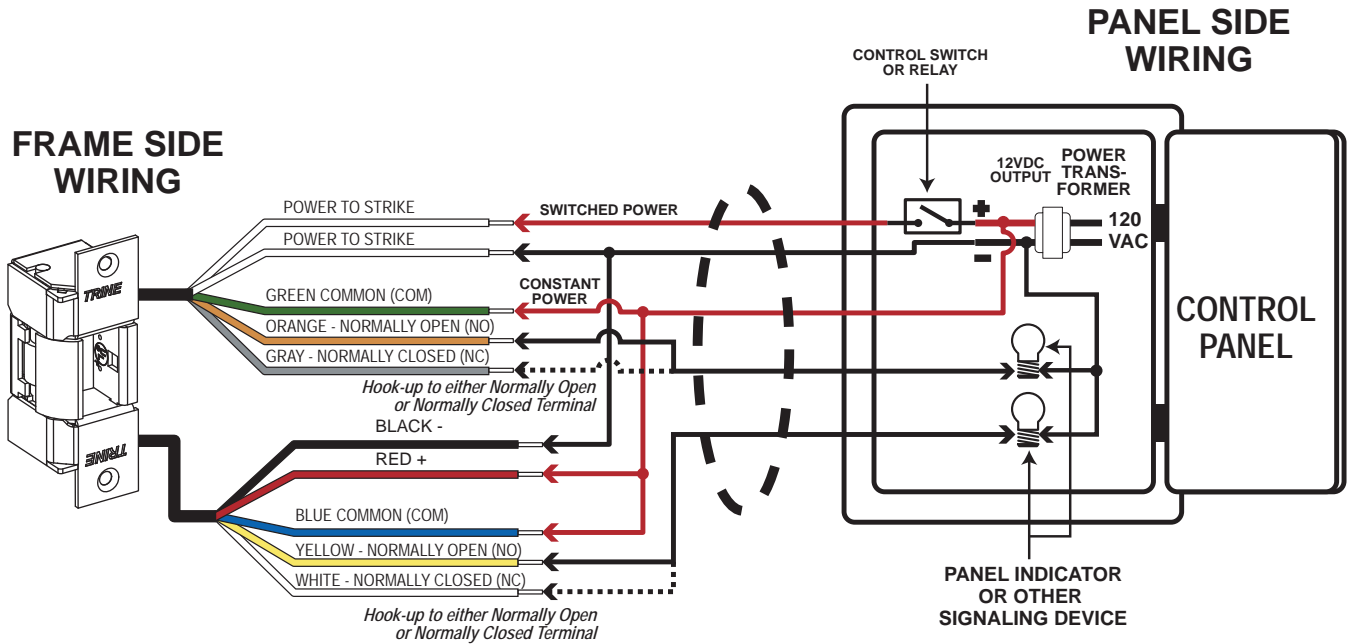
PANEL SIDE WIRING

CONTROL SWITCH OR RELAY

FRAME SIDE WIRING

POWER TO STRIKE

POWER TO STRIKE

SWITCHED POWER

12VDC OUTPUT

POWER TRANS-FORMER

+

-

120 VAC

TRINE

GREEN COMMON (COM)

ORANGE - NORMALLY OPEN (NO)

GRAY - NORMALLY CLOSED (NC)

CONSTANT POWER

CONTROL PANEL

Hook-up to either Normally Open or Normally Closed Terminal

BLACK -

RED +

TRINE

BLUE COMMON (COM)

YELLOW - NORMALLY OPEN (NO)

WHITE - NORMALLY CLOSED (NC)

Hook-up to either Normally Open or Normally Closed Terminal

PANEL INDICATOR OR OTHER SIGNALING DEVICE